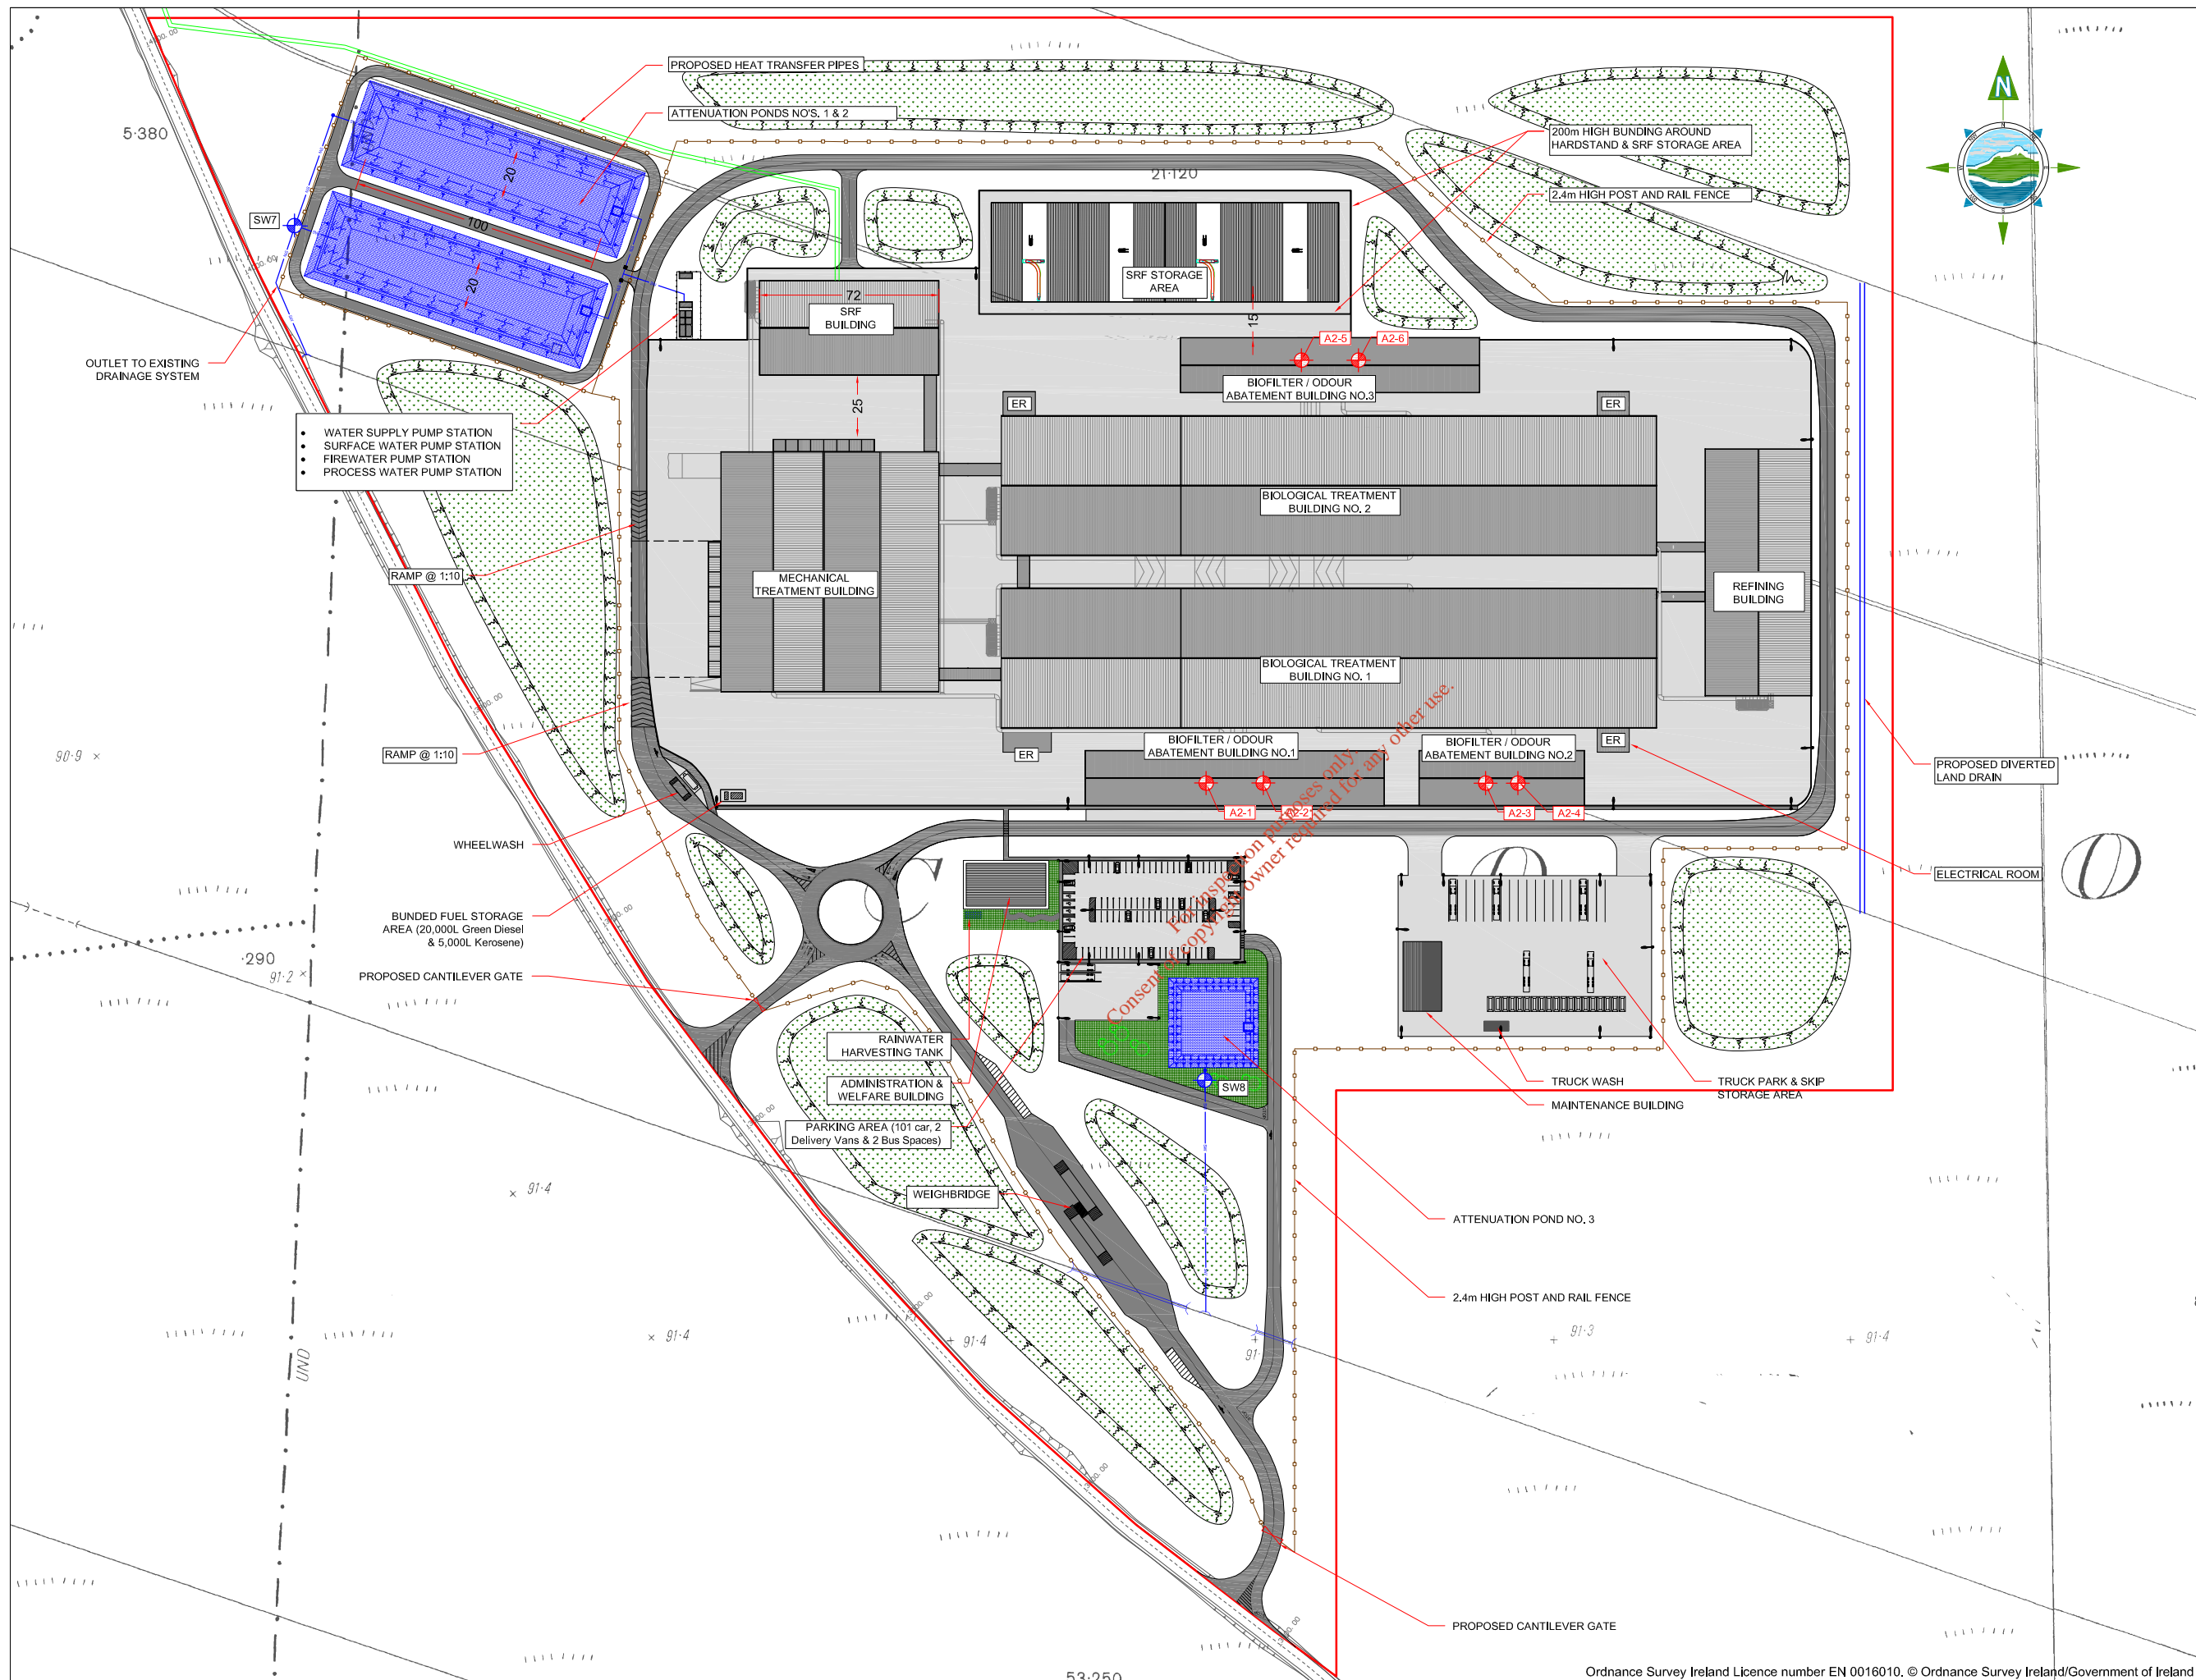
PROPOSED HEAT TRANSFER PIPES
ATTENUATION PONDS NO'S. 1 & 2
5·380
SW7
20
100
20
OUTLET TO EXISTING DRAINAGE SYSTEM
21·120
200m HIGH BUNDING AROUND HARDSTAND & SRF STORAGE AREA
2.4m HIGH POST AND RAIL FENCE
N
SRF STORAGE AREA
72
SRF BUILDING
15
A2-5
A2-6
BIOFILTER / ODOUR ABATEMENT BUILDING NO.3
25
ER
ER
• WATER SUPPLY PUMP STATION
• SURFACE WATER PUMP STATION
• FIREWATER PUMP STATION
• PROCESS WATER PUMP STATION
BIOLOGICAL TREATMENT BUILDING NO. 2
RAMP @ 1:10
MECHANICAL TREATMENT BUILDING
REFINING BUILDING
BIOLOGICAL TREATMENT BUILDING NO. 1
90·9
RAMP @ 1:10
ER
BIOFILTER / ODOUR ABATEMENT BUILDING NO.1
BIOFILTER / ODOUR ABATEMENT BUILDING NO.2
ER
PROPOSED DIVERTED LAND DRAIN
A2-1
A2-2
A2-3
A2-4
For inspection purposes only. Consent of copyright owner required for any other use.
WHEELWASH
ELECTRICAL ROOM
BUNDED FUEL STORAGE AREA (20,000L Green Diesel & 5,000L Kerosene)
·290
91·2
PROPOSED CANTILEVER GATE
RAINWATER HARVESTING TANK
ADMINISTRATION & WELFARE BUILDING
PARKING AREA (101 car, 2 Delivery Vans & 2 Bus Spaces)
SW8
TRUCK WASH
TRUCK PARK & SKIP STORAGE AREA
MAINTENANCE BUILDING
91·4
WEIGHBRIDGE
ATTENUATION POND NO. 3
2.4m HIGH POST AND RAIL FENCE
91·4
91·4
91·3
91·4
UND
PROPOSED CANTILEVER GATE
53·250
Ordnance Survey Ireland Licence number EN 0016010. © Ordnance Survey Ireland/Government of Ireland